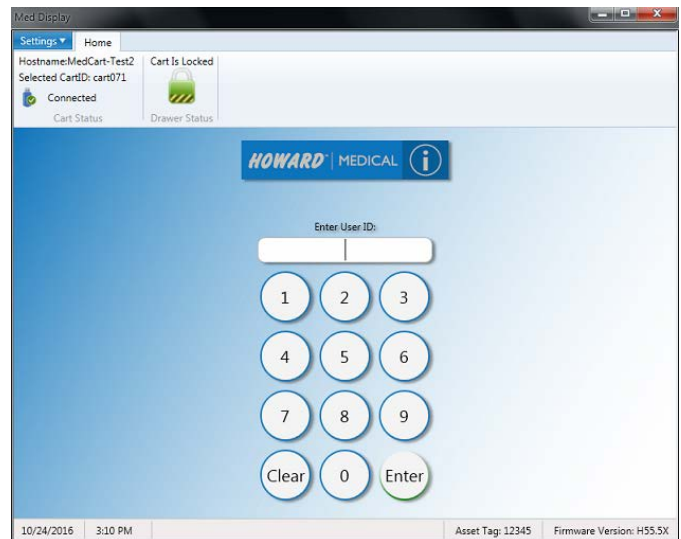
Med Display

Settings ▾ Home

Hostname:MedCart-Test2
Selected CartID: cart071
Connected
Cart Status

Cart Is Locked
Drawer Status

HOWARD MEDICAL

Enter User ID:

1 2 3
4 5 6
7 8 9
Clear 0 Enter

10/24/2016 3:10 PM Asset Tag: 12345 Firmware Version: H55.5X